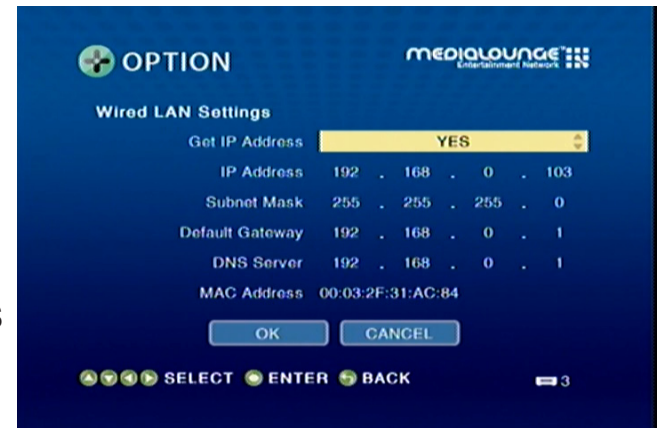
OPTION

MEDIALOUNGE™ Entertainment Network

Wired LAN Settings

| | |
|---|---|
| Get IP Address | YES |
| IP Address | 192 . 168 . 0 . 103 |
| Subnet Mask | 255 . 255 . 255 . 0 |
| Default Gateway | 192 . 168 . 0 . 1 |
| DNS Server | 192 . 168 . 0 . 1 |
| MAC Address | 00:03:2F:31:AC:84 |

OK CANCEL

SELECT ENTER BACK

3